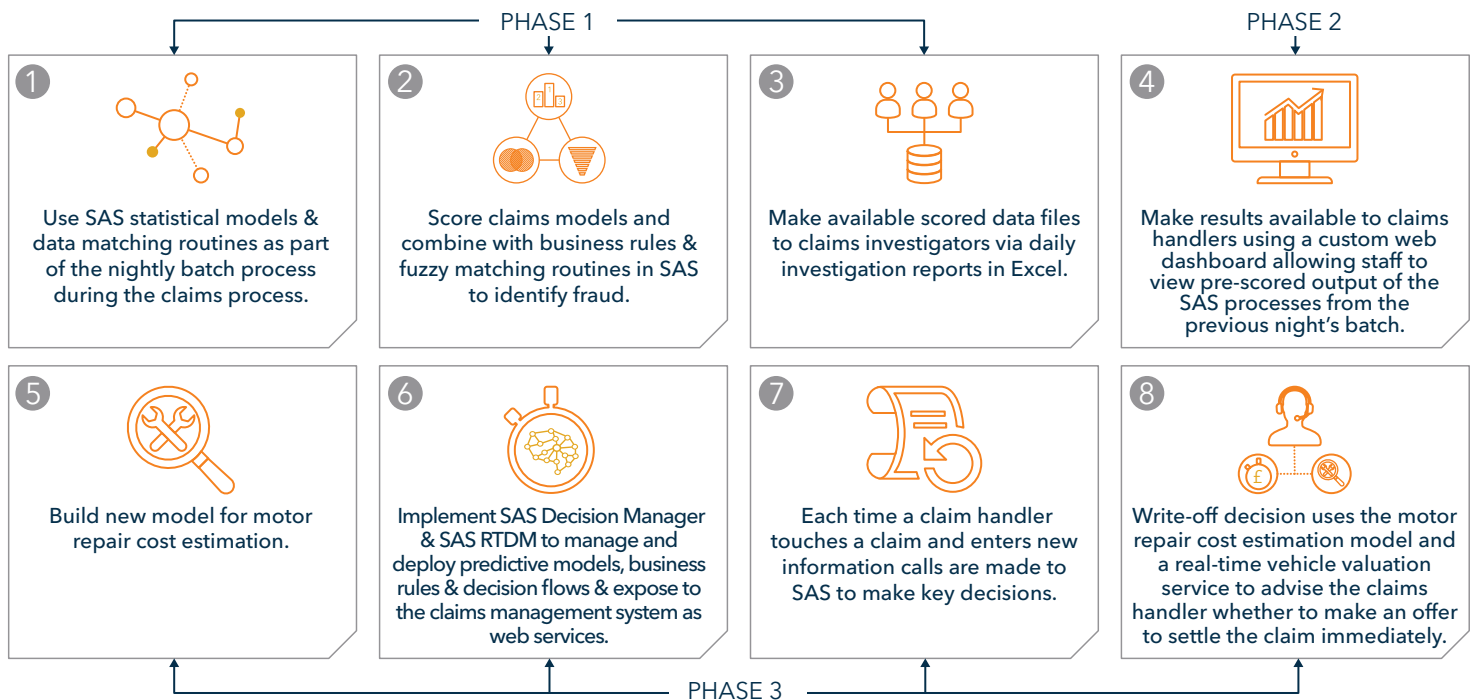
PHASE 1

PHASE 2

1

Use SAS statistical models & data matching routines as part of the nightly batch process during the claims process.

2

Score claims models and combine with business rules & fuzzy matching routines in SAS to identify fraud.

3

Make available scored data files to claims investigators via daily investigation reports in Excel.

4

Make results available to claims handlers using a custom web dashboard allowing staff to view pre-scored output of the SAS processes from the previous night's batch.

5

Build new model for motor repair cost estimation.

6

Implement SAS Decision Manager & SAS RTDM to manage and deploy predictive models, business rules & decision flows & expose to the claims management system as web services.

7

Each time a claim handler touches a claim and enters new information calls are made to SAS to make key decisions.

8

Write-off decision uses the motor repair cost estimation model and a real-time vehicle valuation service to advise the claims handler whether to make an offer to settle the claim immediately.

PHASE 3